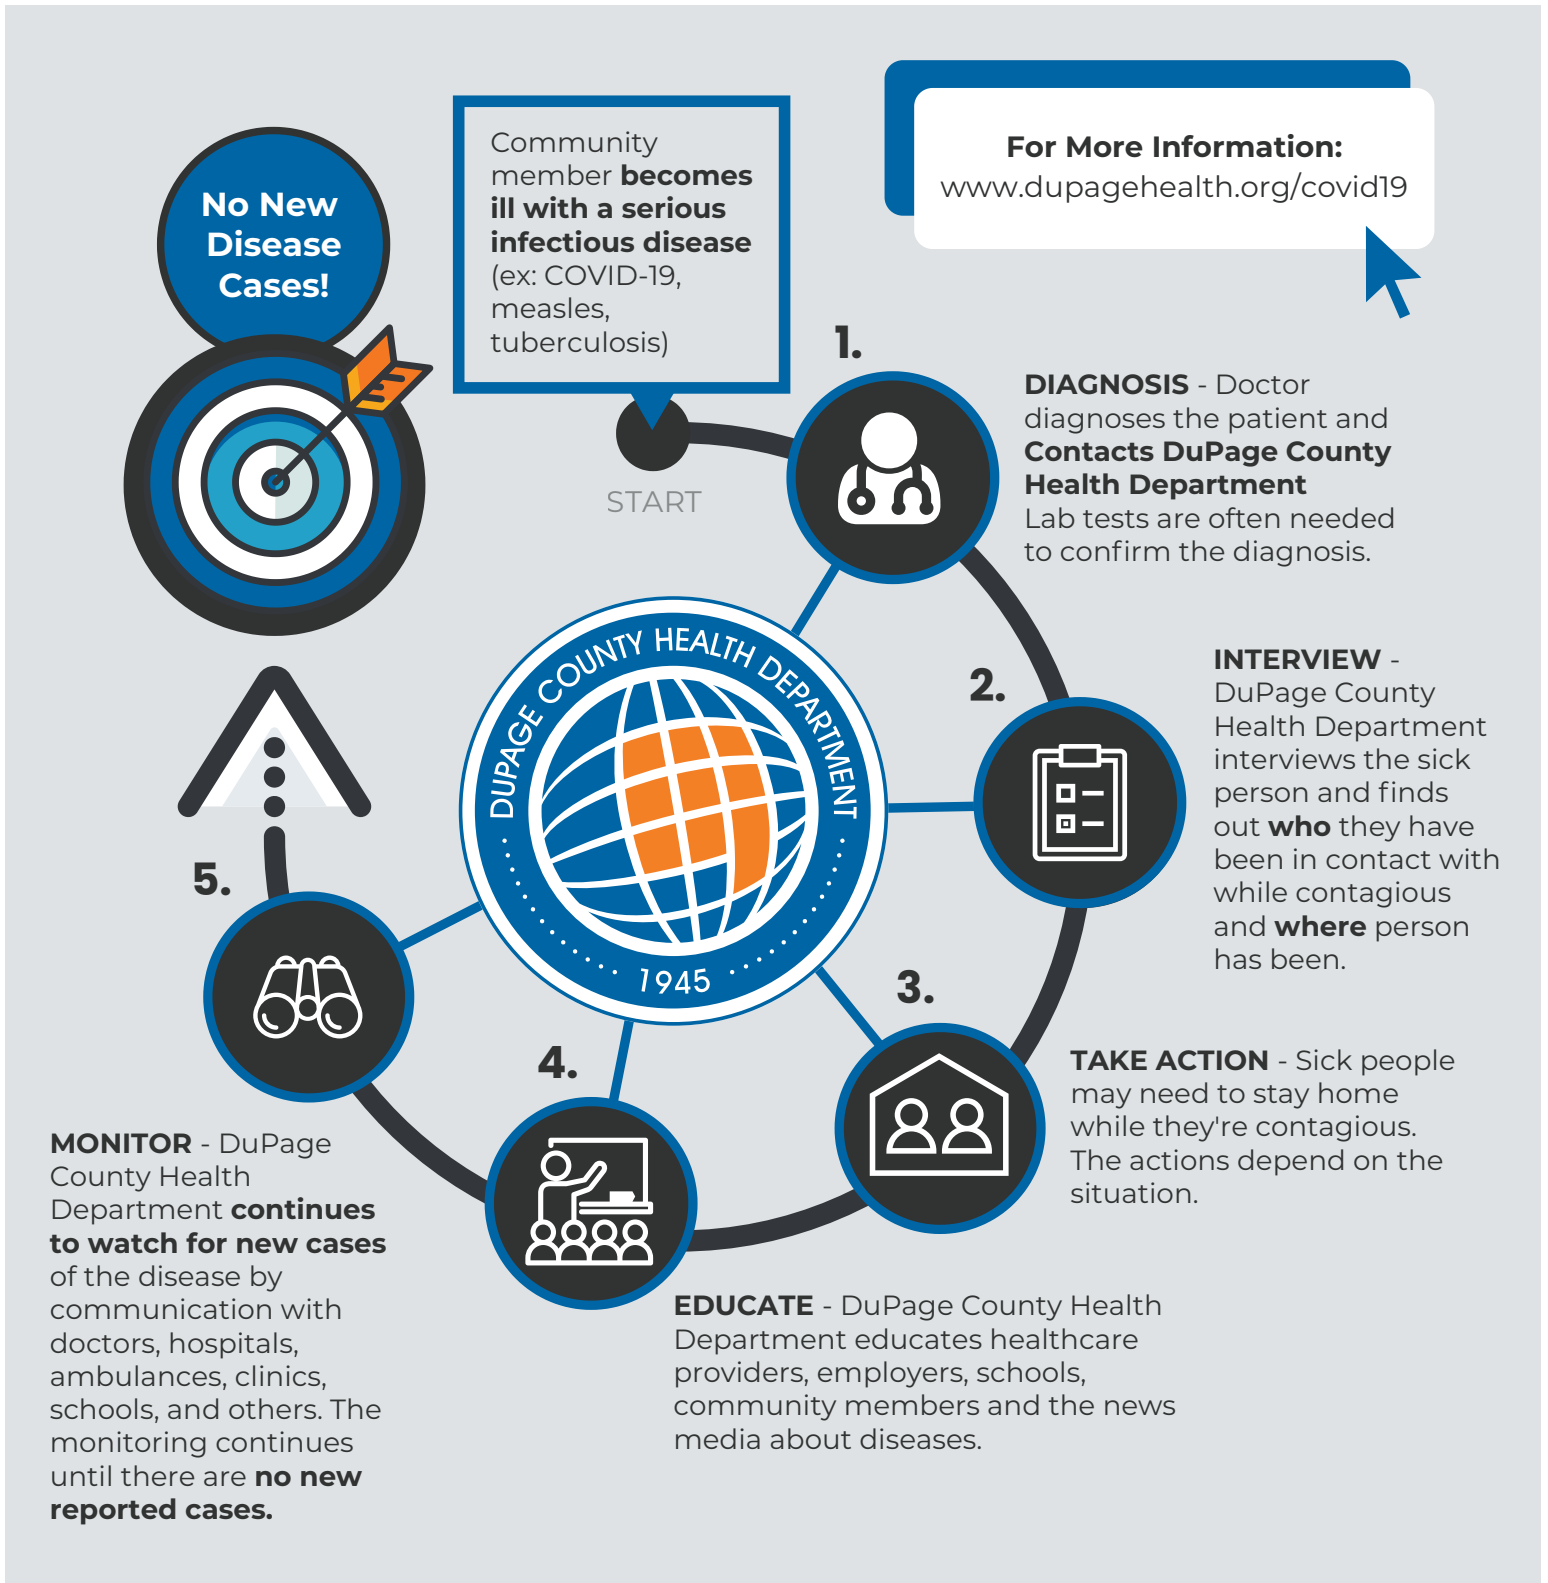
No New Disease Cases!

Community member becomes ill with a serious infectious disease (ex: COVID-19, measles, tuberculosis)

START

For More Information:
www.dupagehealth.org/covid19

1.

DIAGNOSIS - Doctor diagnoses the patient and Contacts DuPage County Health Department
Lab tests are often needed to confirm the diagnosis.

DUPAGE COUNTY HEALTH DEPARTMENT
1945

2.

INTERVIEW - DuPage County Health Department interviews the sick person and finds out who they have been in contact with while contagious and where person has been.

3.

TAKE ACTION - Sick people may need to stay home while they're contagious. The actions depend on the situation.

4.

EDUCATE - DuPage County Health Department educates healthcare providers, employers, schools, community members and the news media about diseases.

5.

MONITOR - DuPage County Health Department continues to watch for new cases of the disease by communication with doctors, hospitals, ambulances, clinics, schools, and others. The monitoring continues until there are no new reported cases.